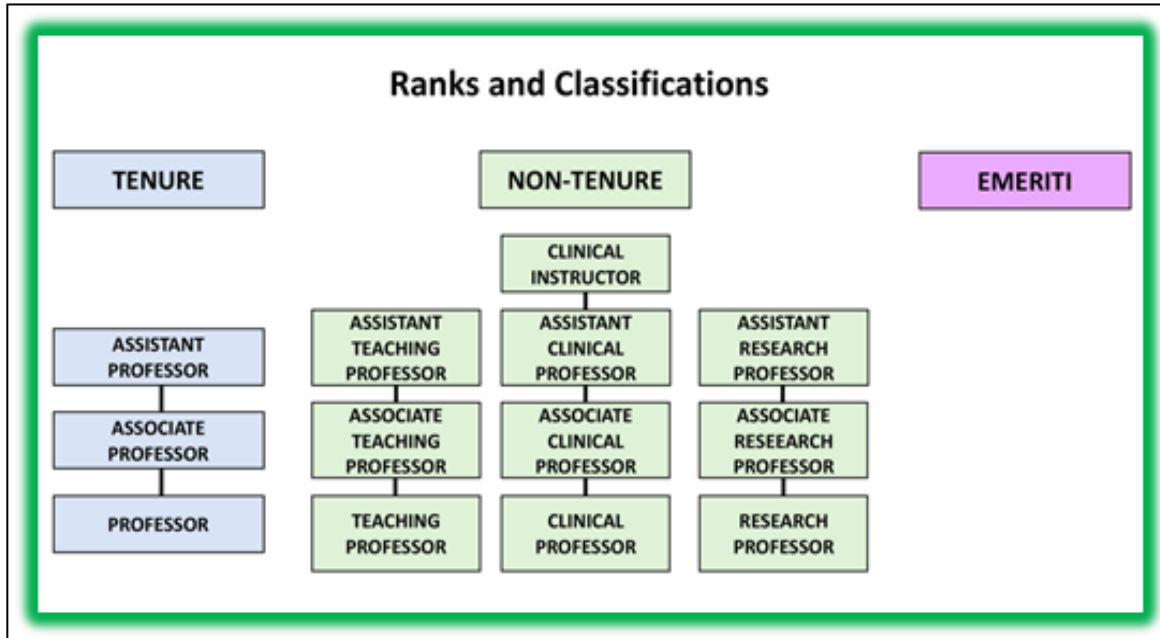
Ranks and Classifications

TENURE

NON-TENURE

EMERITI

CLINICAL INSTRUCTOR

ASSISTANT PROFESSOR

ASSOCIATE PROFESSOR

PROFESSOR

ASSISTANT TEACHING PROFESSOR

ASSOCIATE TEACHING PROFESSOR

TEACHING PROFESSOR

ASSISTANT CLINICAL PROFESSOR

ASSOCIATE CLINICAL PROFESSOR

CLINICAL PROFESSOR

ASSISTANT RESEARCH PROFESSOR

ASSOCIATE RESEEARCH PROFESSOR

RESEARCH PROFESSOR